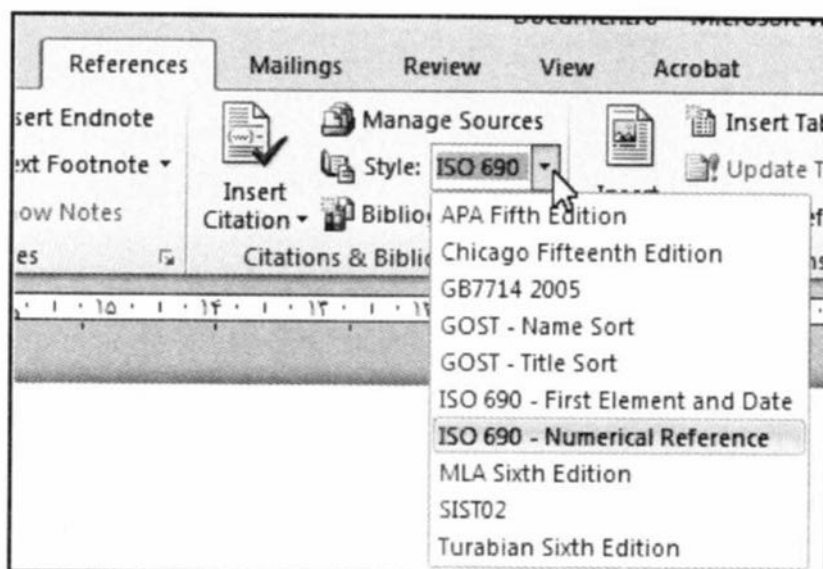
Document10 - Microsoft W

References Mailings Review View Acrobat

sert Endnote
ext Footnote ▾
ow Notes
es

Insert Citation ▾

Manage Sources
Style: ISO 690 ▾
Biblio

Citations & Biblio

Insert Tab
Update T

APA Fifth Edition
Chicago Fifteenth Edition
GB7714 2005
GOST - Name Sort
GOST - Title Sort
ISO 690 - First Element and Date
ISO 690 - Numerical Reference
MLA Sixth Edition
SIST02
Turabian Sixth Edition

۱۵ ۱۴ ۱۳ ۱۲